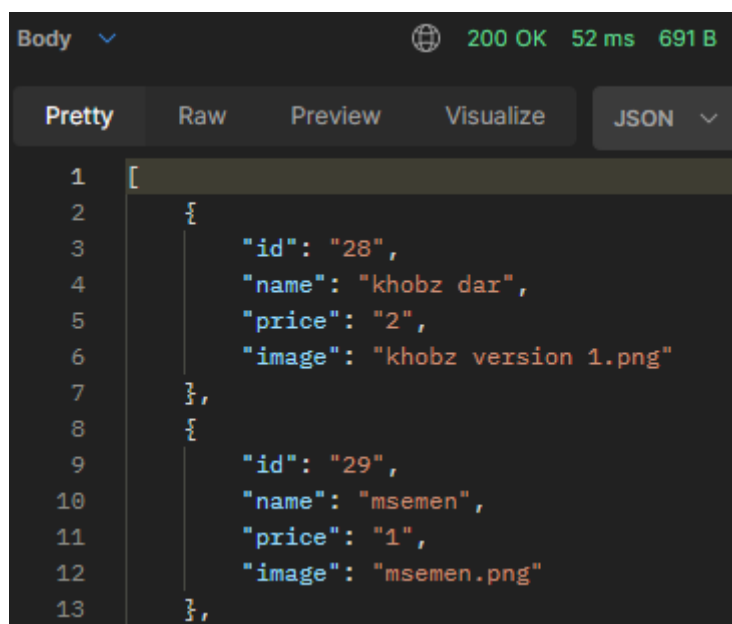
Body 200 OK 52 ms 691 B

Pretty Raw Preview Visualize JSON

1 [
2 {
3 "id": "28",
4 "name": "khobz dar",
5 "price": "2",
6 "image": "khobz version 1.png"
7 },
8 {
9 "id": "29",
10 "name": "msemen",
11 "price": "1",
12 "image": "msemen.png"
13 },